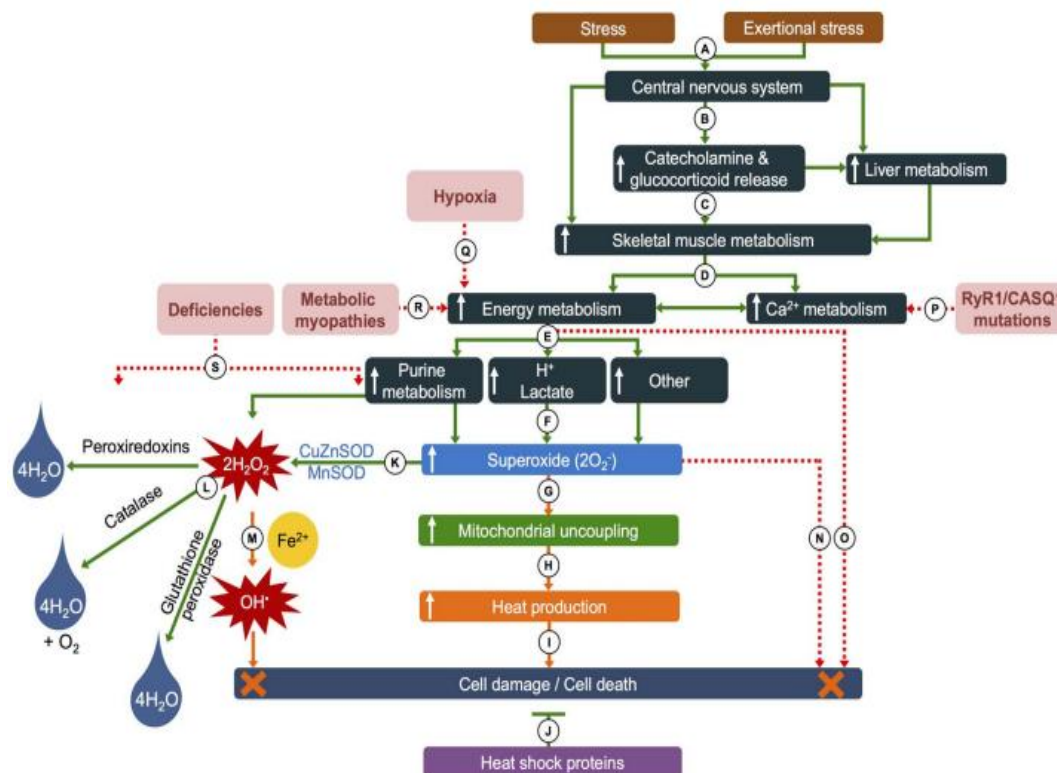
Stress

Exertional stress

A

Central nervous system

B

Catecholamine & glucocorticoid release

Liver metabolism

C

Skeletal muscle metabolism

Hypoxia

Q

D

Deficiencies

Metabolic myopathies

R

Energy metabolism

$Ca^{2+}$ metabolism

P

RyR1/CASQ mutations

E

S

Purine metabolism

$H^+$ Lactate

Other

F

Peroxiredoxins

$4H_2O$

$2H_2O_2$

CuZnSOD MnSOD

K

Superoxide ($2O_2^-$)

L

Catalase

G

M

$Fe^{2+}$

Mitochondrial uncoupling

N

O

Glutathione peroxidase

$4H_2O$ $+ O_2$

$OH^•$

H

Heat production

I

$4H_2O$

Cell damage / Cell death

J

Heat shock proteins